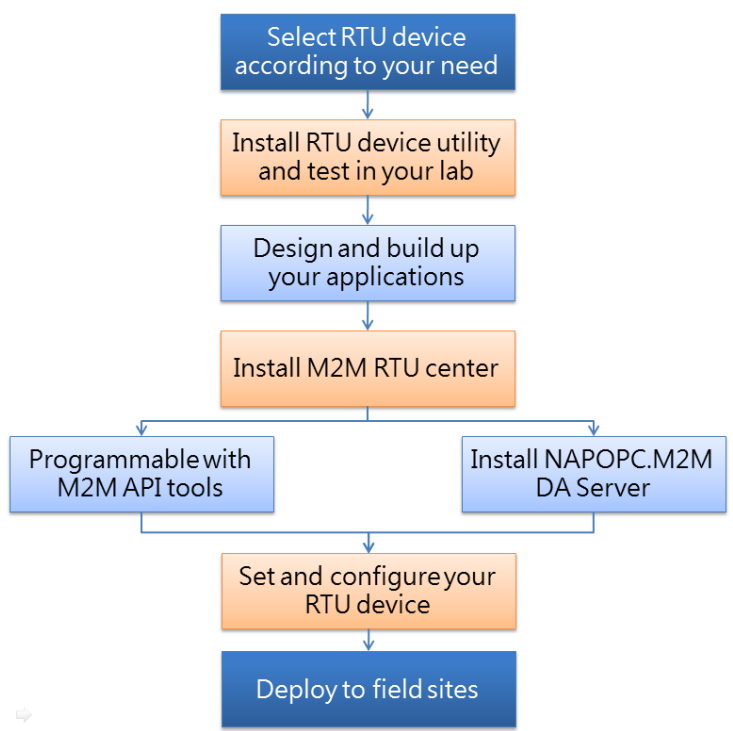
Select RTU device according to your need

Install RTU device utility and test in your lab

Design and build up your applications

Install M2M RTU center

Programmable with M2M API tools

Install NAPOPC.M2M DA Server

Set and configure your RTU device

Deploy to field sites